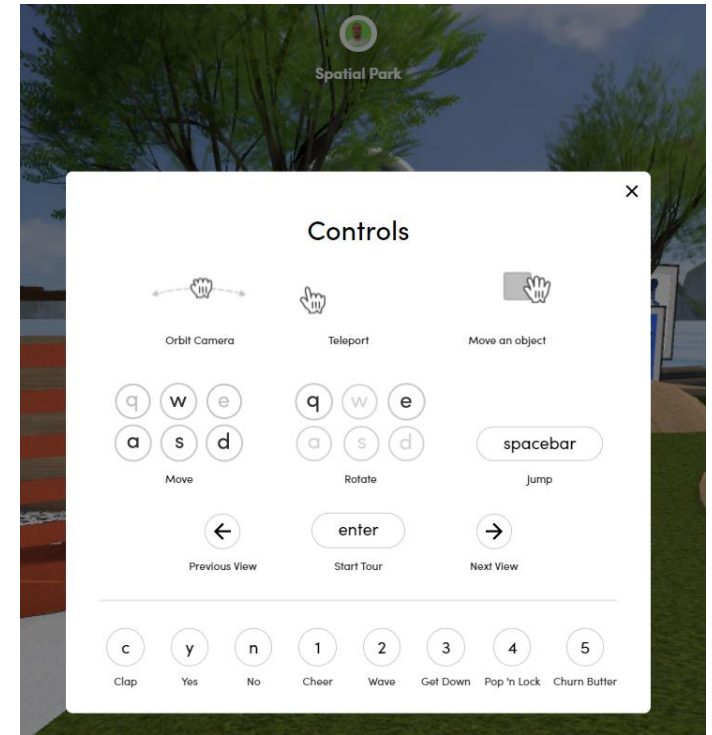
Spatial Park

×

Controls

Orbit Camera

Teleport

Move an object

q w e
a s d

Move

q w e
a s d

Rotate

spacebar

Jump

←

Previous View

enter

Start Tour

→

Next View

c
Clap

y
Yes

n
No

1
Cheer

2
Wave

3
Get Down

4
Pop 'n Lock

5
Churn Butter